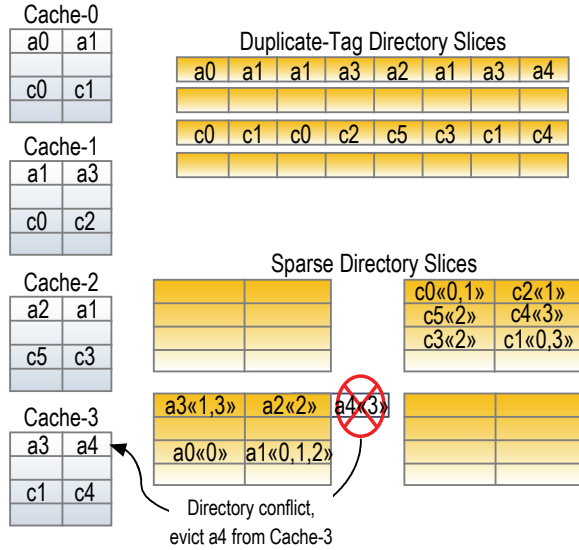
Cache-0

| a0 | a1 |
|---|---|
| | |
| c0 | c1 |
| | |

Cache-1

| a1 | a3 |
|---|---|
| | |
| c0 | c2 |
| | |

Cache-2

| a2 | a1 |
|---|---|
| | |
| c5 | c3 |
| | |

Cache-3

| a3 | a4 |
|---|---|
| | |
| c1 | c4 |
| | |

Duplicate-Tag Directory Slices

| a0 | a1 | a1 | a3 | a2 | a1 | a3 | a4 |
|---|---|---|---|---|---|---|---|
| | | | | | | | |

| c0 | c1 | c0 | c2 | c5 | c3 | c1 | c4 |
|---|---|---|---|---|---|---|---|
| | | | | | | | |

Sparse Directory Slices

| | |
|---|---|
| | |
| | |
| | |

| c0«0,1» | c2«1» |
|---|---|
| c5«2» | c4«3» |
| c3«2» | c1«0,3» |
| | |

| a3«1,3» | a2«2» | a4«3» |
|---|---|---|
| | | |
| a0«0» | a1«0,1,2» | |
| | | |

| | |
|---|---|
| | |
| | |
| | |

Directory conflict, evict a4 from Cache-3